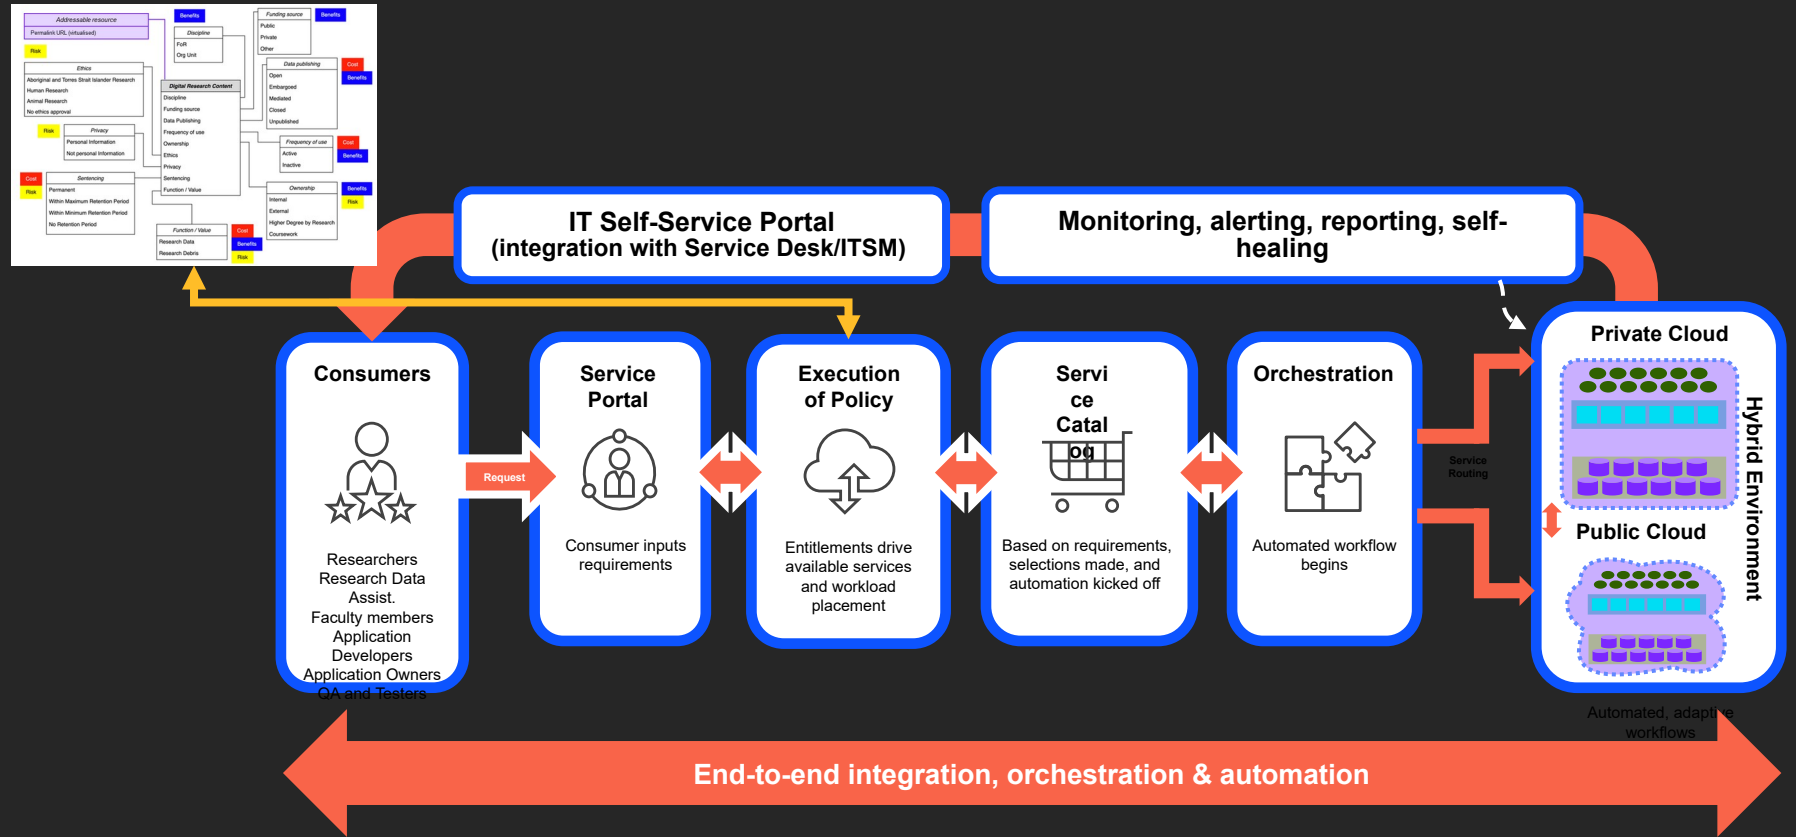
Addressable resource
Permalink URL (virtualised)
Risk
Benefits
Discipline
FoR
Org Unit
Funding source
Public
Private
Other
Benefits
Ethics
Aboriginal and Torres Strait Islander Research
Human Research
Animal Research
No ethics approval
Digital Research Content
Discipline
Funding source
Data Publishing
Frequency of use
Ownership
Ethics
Privacy
Sentencing
Function / Value
Data publishing
Open
Embargoed
Mediated
Closed
Unpublished
Cost
Benefits
Risk
Privacy
Personal Information
Not personal Information
Frequency of use
Active
Inactive
Cost
Benefits
Cost
Risk
Sentencing
Permanent
Within Maximum Retention Period
Within Minimum Retention Period
No Retention Period
Ownership
Internal
External
Higher Degree by Research
Coursework
Benefits
Risk
Function / Value
Research Data
Research Debris
Cost
Benefits
Risk

IT Self-Service Portal (integration with Service Desk/ITSM)

Monitoring, alerting, reporting, self-healing

Consumers

Researchers Research Data Assist. Faculty members Application Developers Application Owners QA and Testers

Request

Service Portal

Consumer inputs requirements

Execution of Policy

Entitlements drive available services and workload placement

Servi ce Catal og

Based on requirements, selections made, and automation kicked off

Orchestration

Automated workflow begins

Service Routing

Private Cloud

Public Cloud

Hybrid Environment

Automated, adaptive workflows

End-to-end integration, orchestration & automation